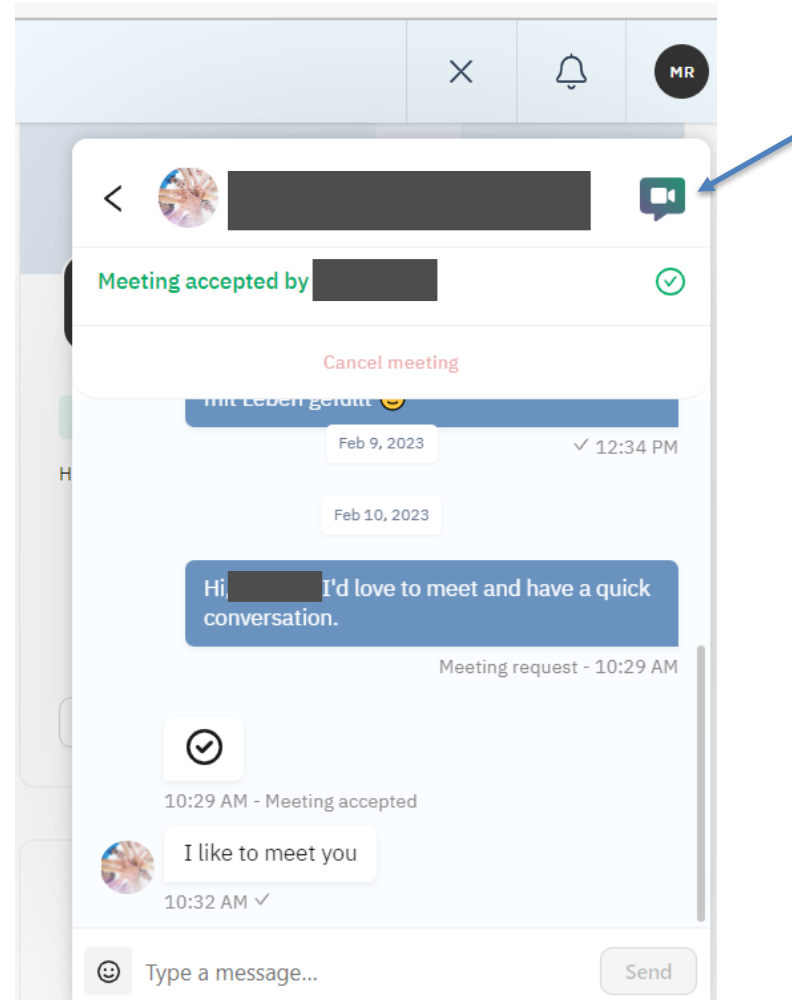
MR

<

Meeting accepted by

Cancel meeting

mit Leben gefüllt

Feb 9, 2023

✓ 12:34 PM

H

Feb 10, 2023

Hi, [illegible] I'd love to meet and have a quick conversation.

Meeting request - 10:29 AM

10:29 AM - Meeting accepted

I like to meet you

10:32 AM ✓

Type a message...

Send